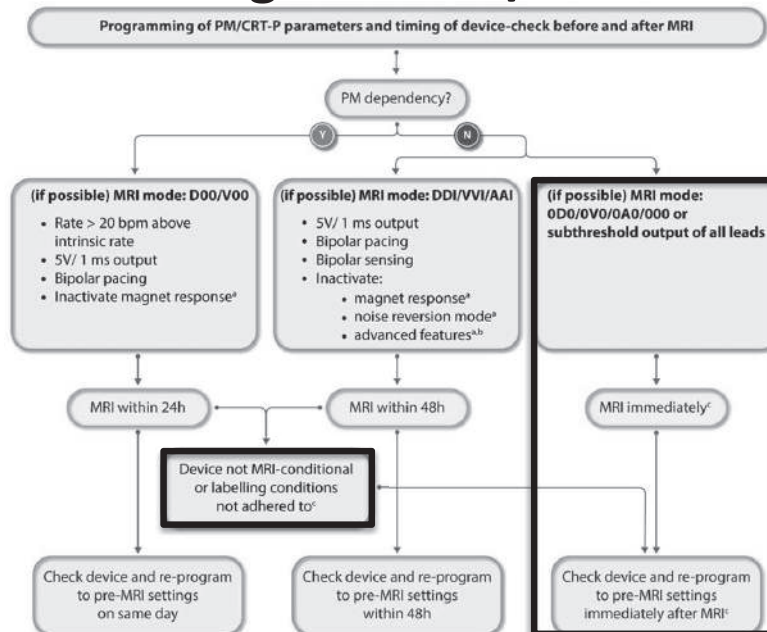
Programming of PM/CRT-P parameters and timing of device-check before and after MRI

PM dependency?

Y

N

(if possible) MRI mode: D00/V00
- Rate > 20 bpm above intrinsic rate
- 5V/ 1 ms output
- Bipolar pacing
- Inactivate magnet response$^{a}$

(if possible) MRI mode: DDI/VVI/AAI
- 5V/ 1 ms output
- Bipolar pacing
- Bipolar sensing
- Inactivate:
  - magnet response$^{a}$
  - noise reversion mode$^{a}$
  - advanced features$^{a,b}$

(if possible) MRI mode: 0D0/0V0/0A0/000 or subthreshold output of all leads

MRI within 24h

MRI within 48h

MRI immediately$^{c}$

Device not MRI-conditional or labelling conditions not adhered to$^{c}$

Check device and re-program to pre-MRI settings on same day

Check device and re-program to pre-MRI settings within 48h

Check device and re-program to pre-MRI settings immediately after MRI$^{c}$